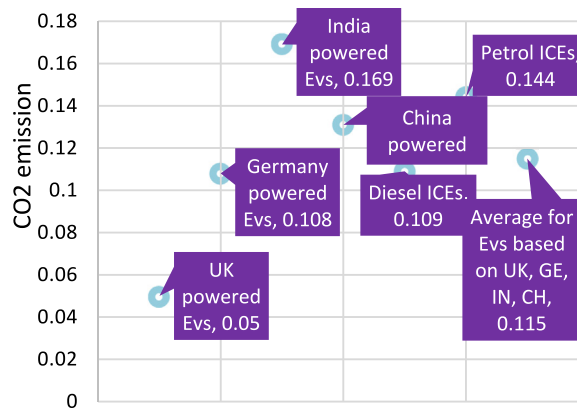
CO2 emission

0.18
0.16
0.14
0.12
0.1
0.08
0.06
0.04
0.02
0

India powered Evs, 0.169

Petrol ICEs, 0.144

China powered

Germany powered Evs, 0.108

Diesel ICEs. 0.109

Average for Evs based on UK, GE, IN, CH, 0.115

UK powered Evs, 0.05